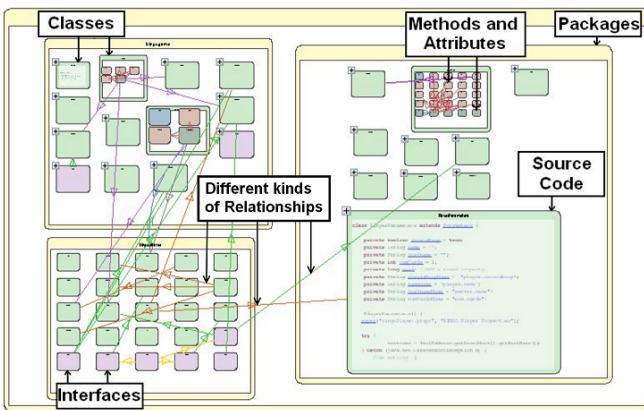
Classes

Methods and Attributes

Packages

Source Code

Different kinds of Relationships

Interfaces

class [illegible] extends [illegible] {

private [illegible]
private String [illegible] = "";
private String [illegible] = "";
private int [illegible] = 0;
private long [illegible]
private String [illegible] = "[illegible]";
private String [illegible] = "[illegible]";
private String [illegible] = "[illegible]";
private String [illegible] = "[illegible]";

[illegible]() {
super("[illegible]", "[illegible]");

try {
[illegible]
} catch ([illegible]) {
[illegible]
}